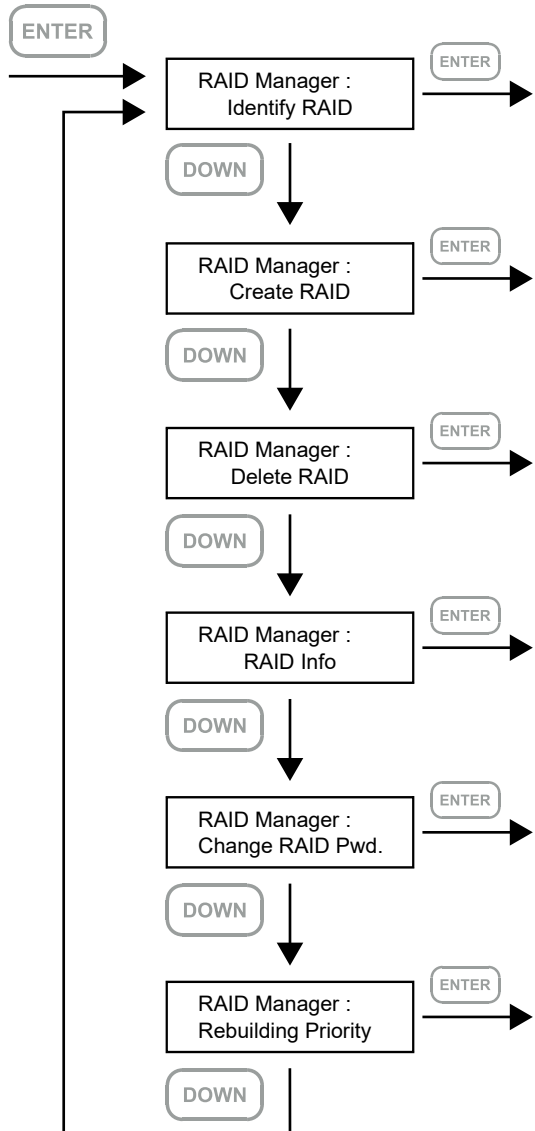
ENTER

RAID Manager :
Identify RAID

ENTER

DOWN

RAID Manager :
Create RAID

ENTER

DOWN

RAID Manager :
Delete RAID

ENTER

DOWN

RAID Manager :
RAID Info

ENTER

DOWN

RAID Manager :
Change RAID Pwd.

ENTER

DOWN

RAID Manager :
Rebuilding Priority

ENTER

DOWN